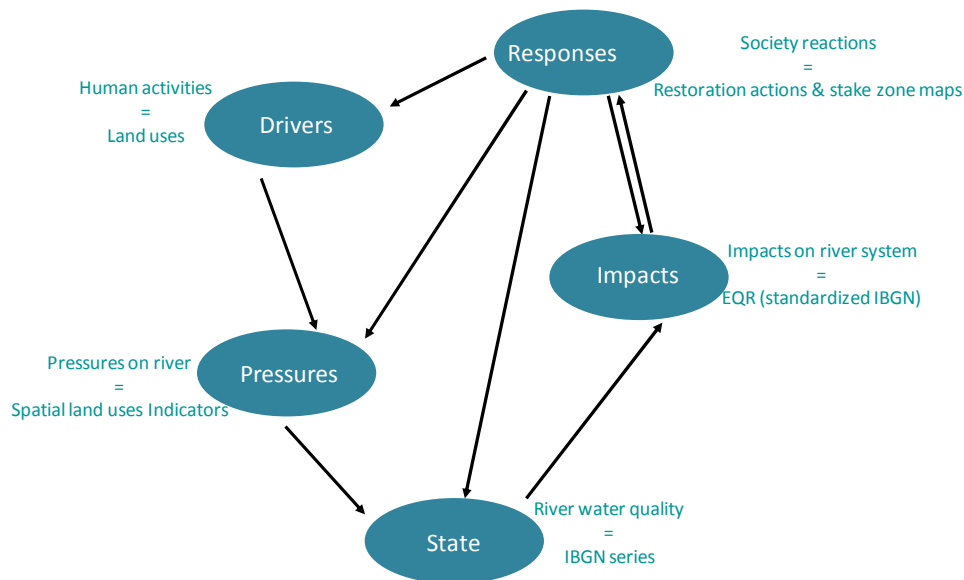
Responses

Society reactions
=
Restoration actions & stake zone maps

Human activities
=
Land uses

Drivers

Impacts

Impacts on river system
=
EQR (standardized IBGN)

Pressures on river
=
Spatial land uses Indicators

Pressures

State

River water quality
=
IBGN series